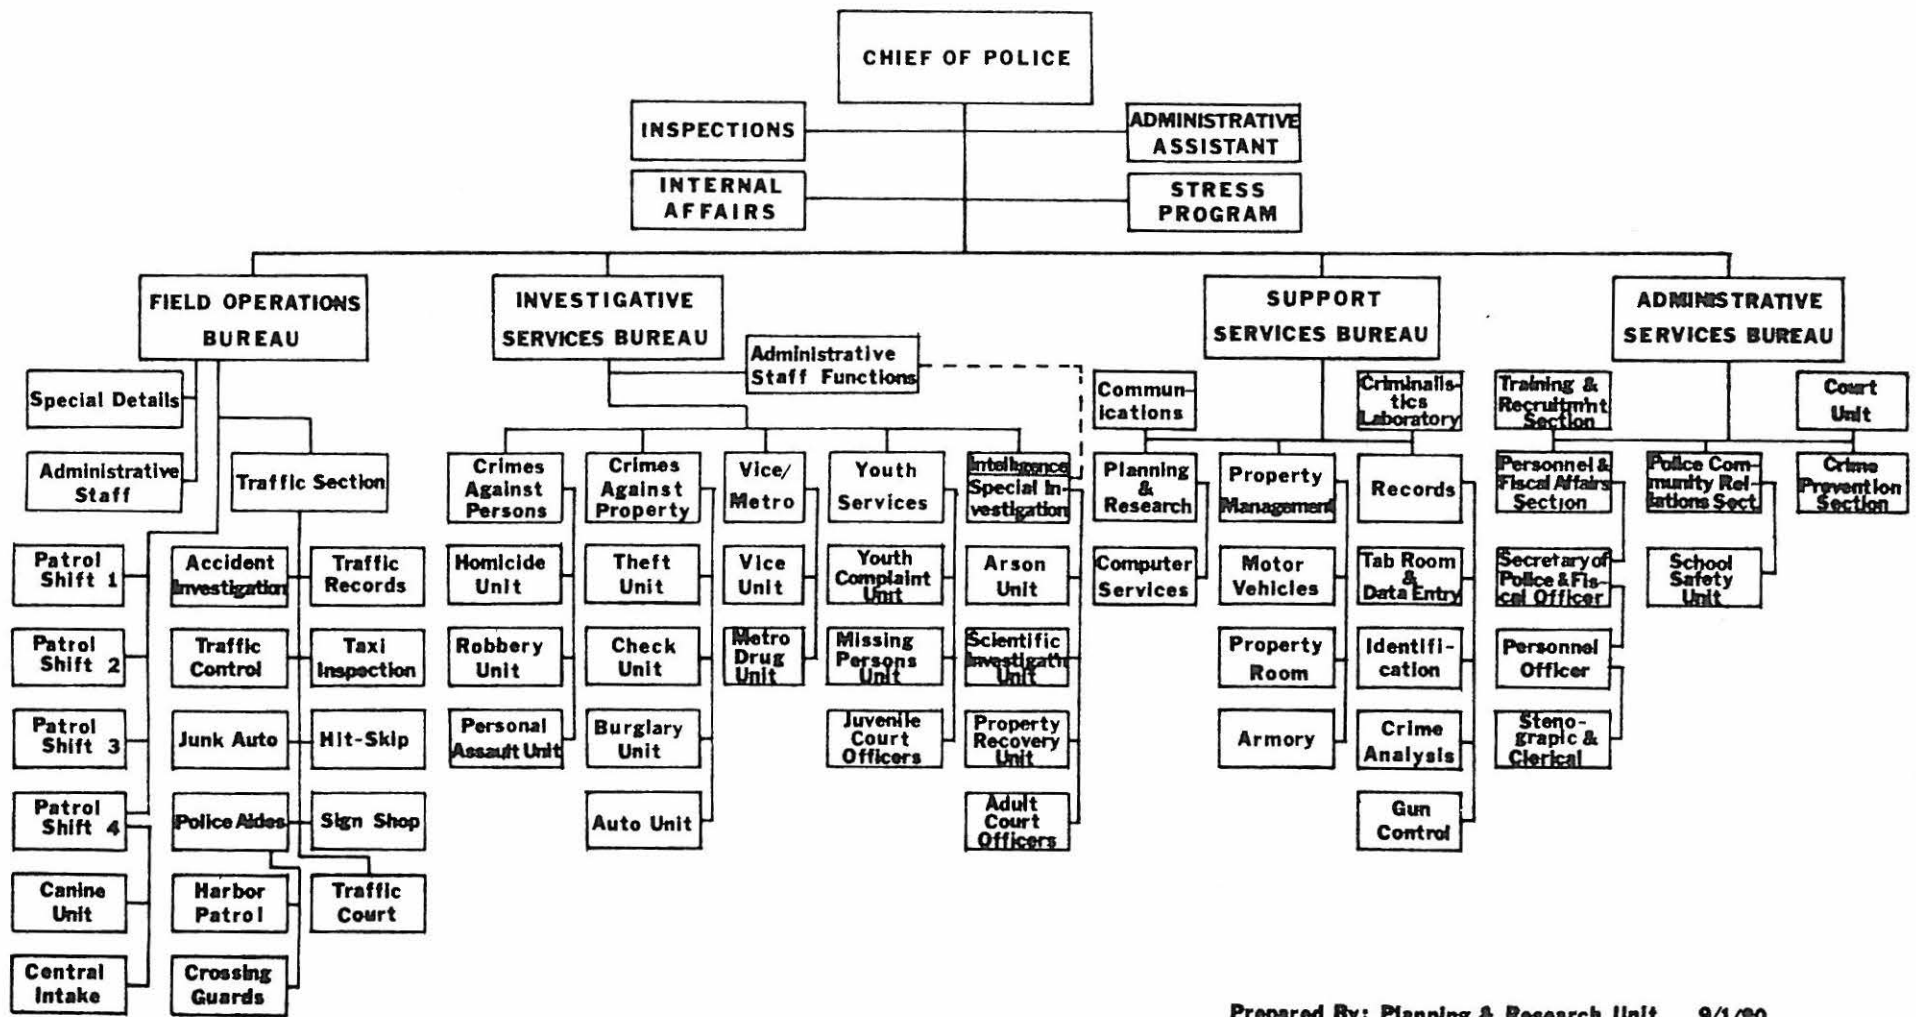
CHIEF OF POLICE

INSPECTIONS

ADMINISTRATIVE ASSISTANT

INTERNAL AFFAIRS

STRESS PROGRAM

FIELD OPERATIONS BUREAU

Special Details

Administrative Staff

Traffic Section

Patrol Shift 1

Patrol Shift 2

Patrol Shift 3

Patrol Shift 4

Canine Unit

Central Intake

Accident Investigation

Traffic Control

Junk Auto

Police Aides

Harbor Patrol

Crossing Guards

Traffic Records

Taxi Inspection

Hit-Skip

Sign Shop

Traffic Court

INVESTIGATIVE SERVICES BUREAU

Administrative Staff Functions

Crimes Against Persons

Homicide Unit

Robbery Unit

Personal Assault Unit

Crimes Against Property

Theft Unit

Check Unit

Burglary Unit

Auto Unit

Vice/ Metro

Vice Unit

Metro Drug Unit

Youth Services

Youth Complaint Unit

Missing Persons Unit

Juvenile Court Officers

Intelligence Special Investigation

Arson Unit

Scientific Investigation Unit

Property Recovery Unit

Adult Court Officers

SUPPORT SERVICES BUREAU

Communications

Criminalistics Laboratory

Planning & Research

Computer Services

Property Management

Motor Vehicles

Property Room

Armory

Records

Tab Room & Data Entry

Identification

Crime Analysis

Gun Control

ADMINISTRATIVE SERVICES BUREAU

Training & Recruitmnt Section

Court Unit

Personnel & Fiscal Affairs Section

Secretary of Police & Fiscal Officer

Personnel Officer

Stenograpic & Clerical

Police Community Relations Sect.

School Safety Unit

Crime Prevention Section

Prepared By: Planning & Research Unit 9/1/90